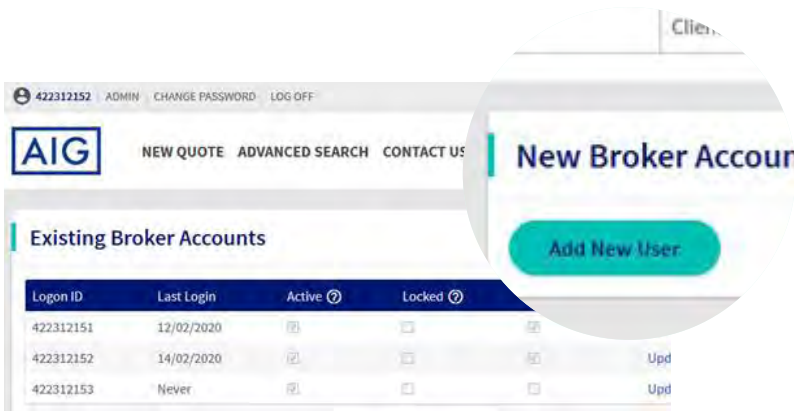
Clien

422312152 ADMIN CHANGE PASSWORD LOG OFF

AIG

NEW QUOTE ADVANCED SEARCH CONTACT US

New Broker Accou

Add New User

Existing Broker Accounts

| Logon ID | Last Login | Active | Locked | | |
|---|---|---|---|---|---|
| 422312151 | 12/02/2020 | | | | |
| 422312152 | 14/02/2020 | | | | Upd |
| 422312153 | Never | | | | Upd |